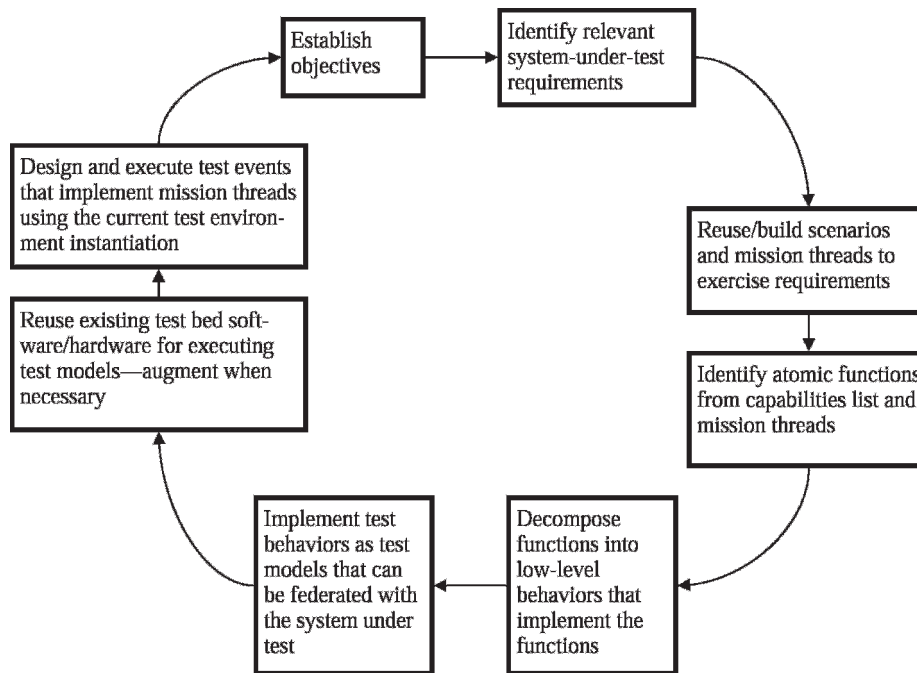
Establish objectives

Identify relevant system-under-test requirements

Reuse/build scenarios and mission threads to exercise requirements

Identify atomic functions from capabilities list and mission threads

Decompose functions into low-level behaviors that implement the functions

Implement test behaviors as test models that can be federated with the system under test

Reuse existing test bed software/hardware for executing test models—augment when necessary

Design and execute test events that implement mission threads using the current test environment instantiation